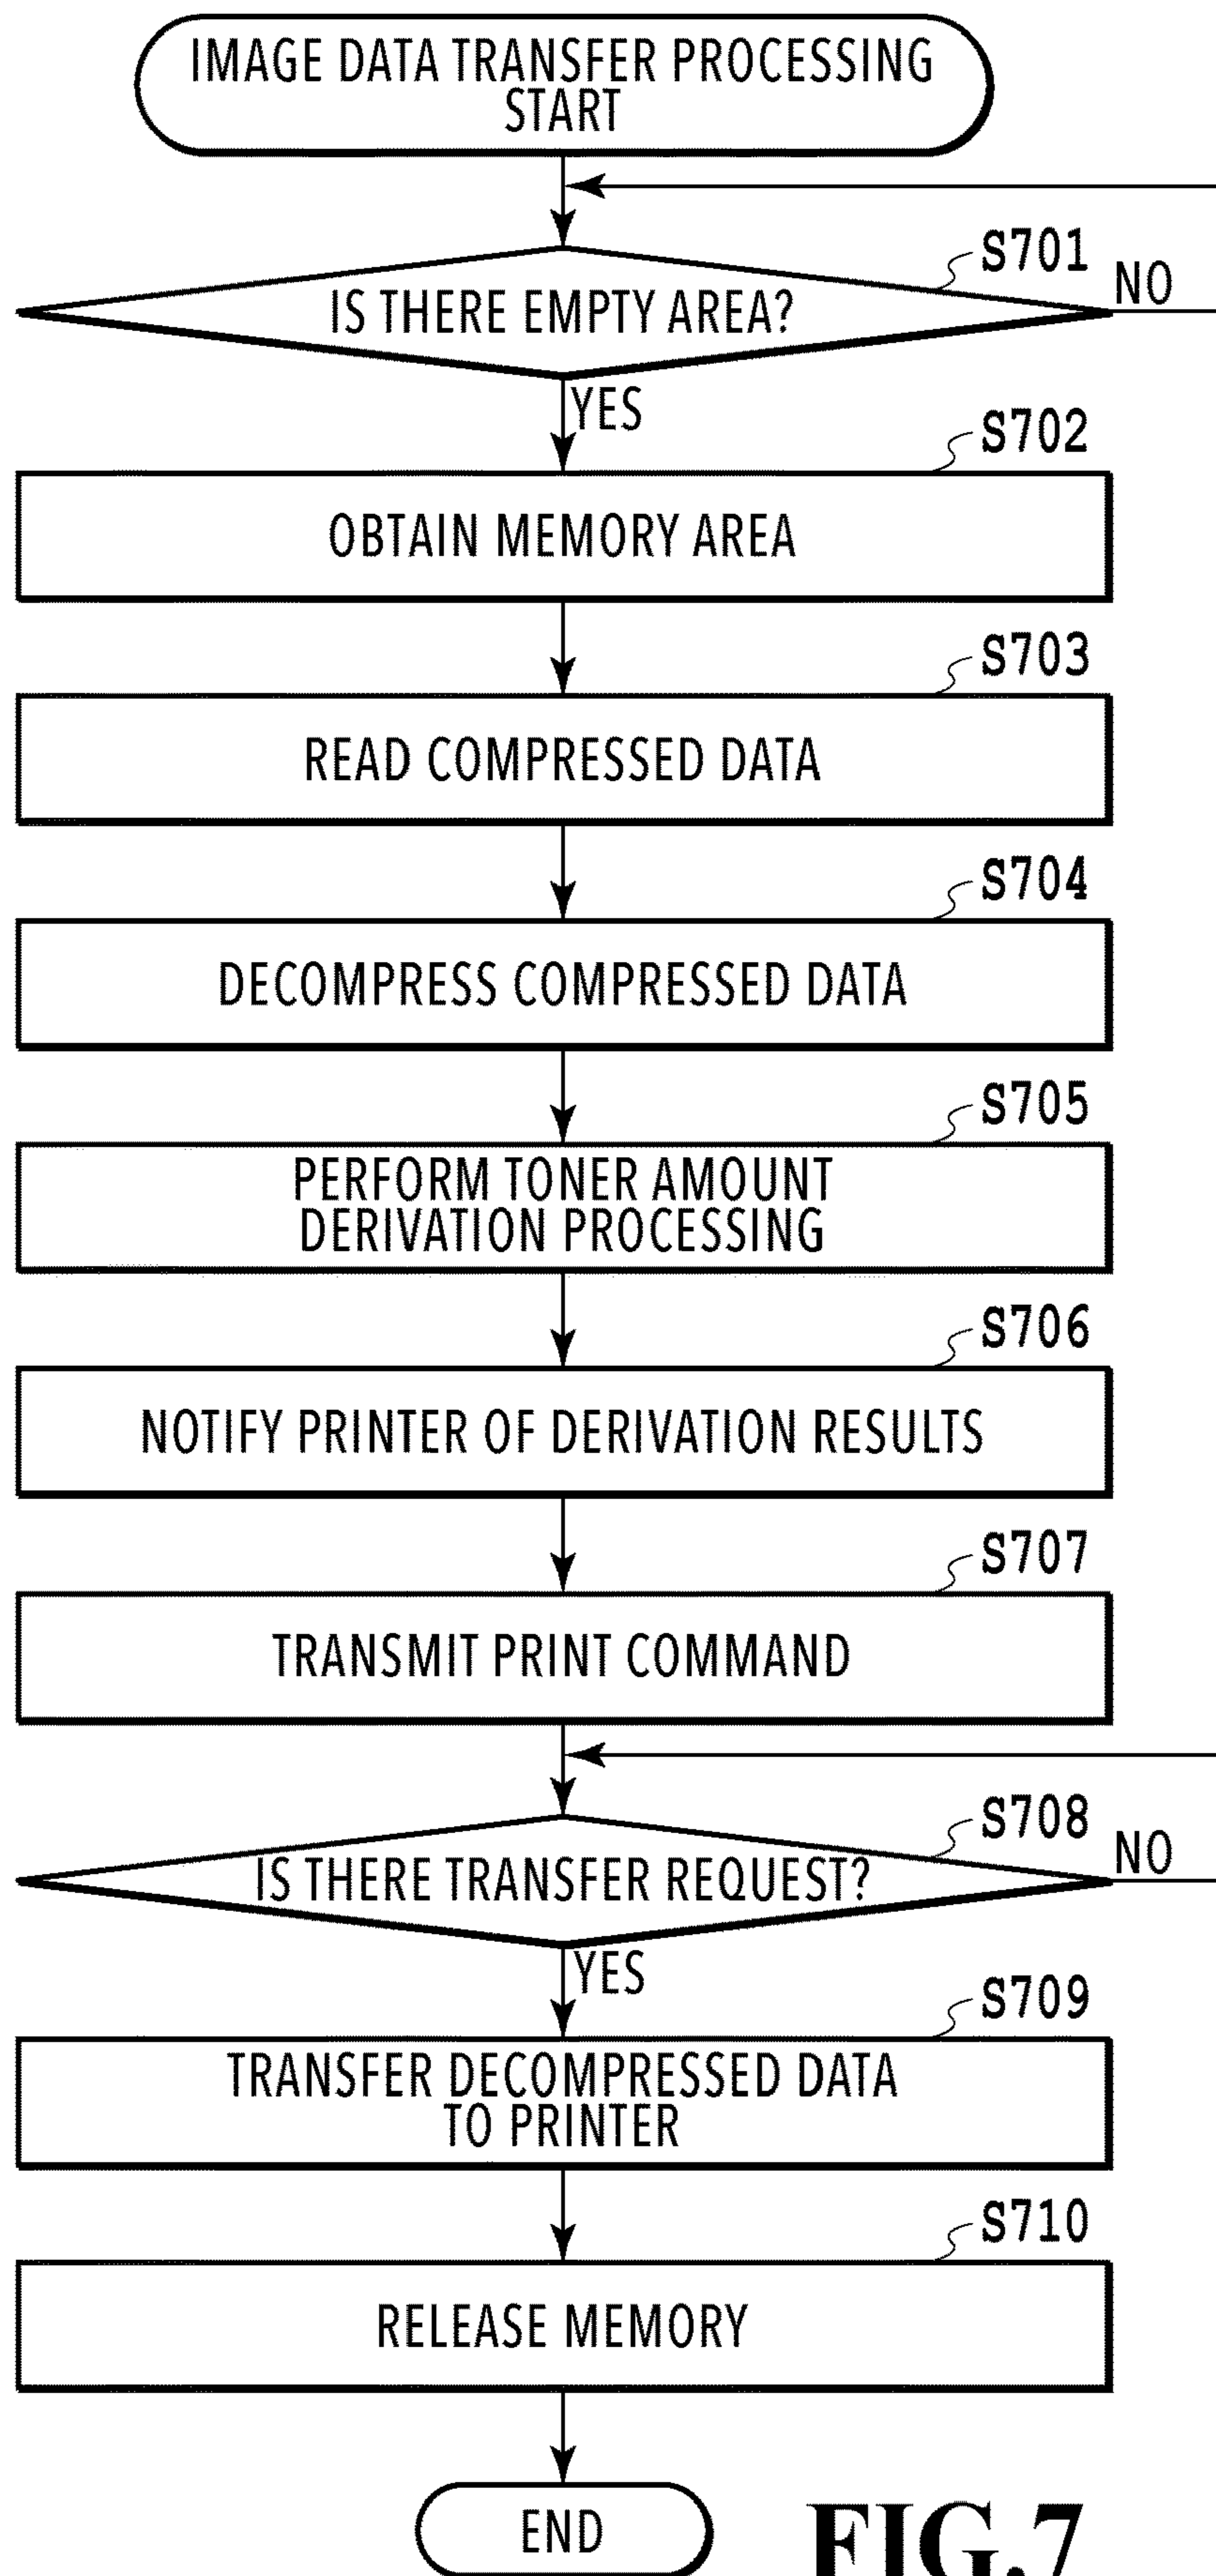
IMAGE DATA TRANSFER PROCESSING START

S701

IS THERE EMPTY AREA?

NO

YES

S702

OBTAIN MEMORY AREA

S703

READ COMPRESSED DATA

S704

DECOMPRESS COMPRESSED DATA

S705

PERFORM TONER AMOUNT DERIVATION PROCESSING

S706

NOTIFY PRINTER OF DERIVATION RESULTS

S707

TRANSMIT PRINT COMMAND

S708

IS THERE TRANSFER REQUEST?

NO

YES

S709

TRANSFER DECOMPRESSED DATA TO PRINTER

S710

RELEASE MEMORY

END

FIG.7